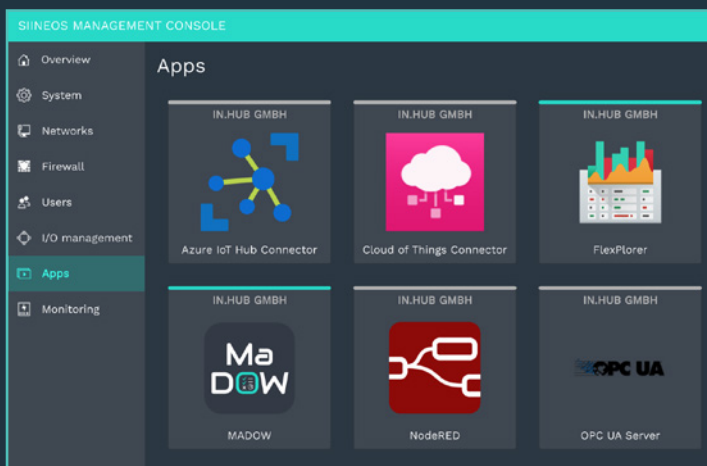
SIINEOS MANAGEMENT CONSOLE

Overview
System
Networks
Firewall
Users
I/O management
Apps
Monitoring

Apps

IN.HUB GMBH
Azure IoT Hub Connector

IN.HUB GMBH
Cloud of Things Connector

IN.HUB GMBH
FlexPlorer

IN.HUB GMBH
Ma DOW
MADOW

IN.HUB GMBH
NodeRED

IN.HUB GMBH
OPC UA
OPC UA Server